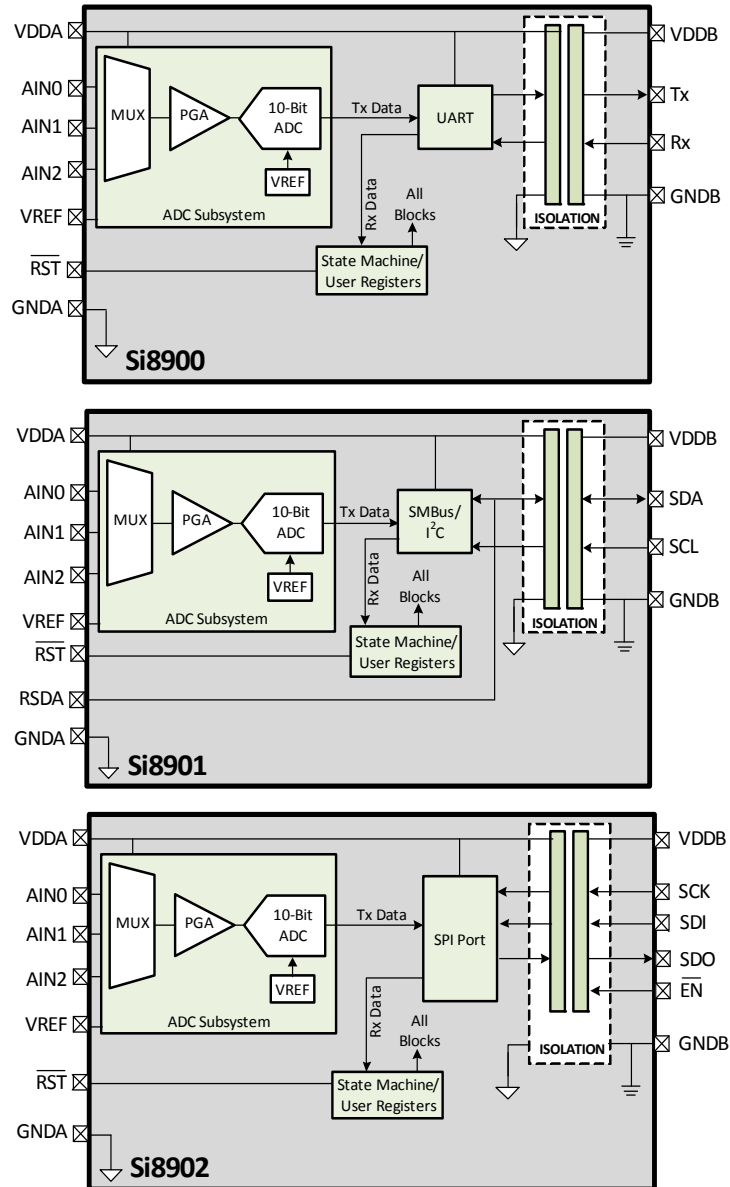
VDDA
AIN0
AIN1
AIN2
VREF
$\overline{RST}$
GNDA
MUX
PGA
10-Bit ADC
VREF
ADC Subsystem
Tx Data
UART
Rx Data
All Blocks
State Machine/ User Registers
ISOLATION
VDDB
Tx
Rx
GNDB
Si8900

VDDA
AIN0
AIN1
AIN2
VREF
$\overline{RST}$
RSDA
GNDA
MUX
PGA
10-Bit ADC
VREF
ADC Subsystem
Tx Data
SMBus/ $I^2C$
Rx Data
All Blocks
State Machine/ User Registers
ISOLATION
VDDB
SDA
SCL
GNDB
Si8901

VDDA
AIN0
AIN1
AIN2
VREF
$\overline{RST}$
GNDA
MUX
PGA
10-Bit ADC
VREF
ADC Subsystem
Tx Data
SPI Port
Rx Data
All Blocks
State Machine/ User Registers
ISOLATION
VDDB
SCK
SDI
SDO
$\overline{EN}$
GNDB
Si8902